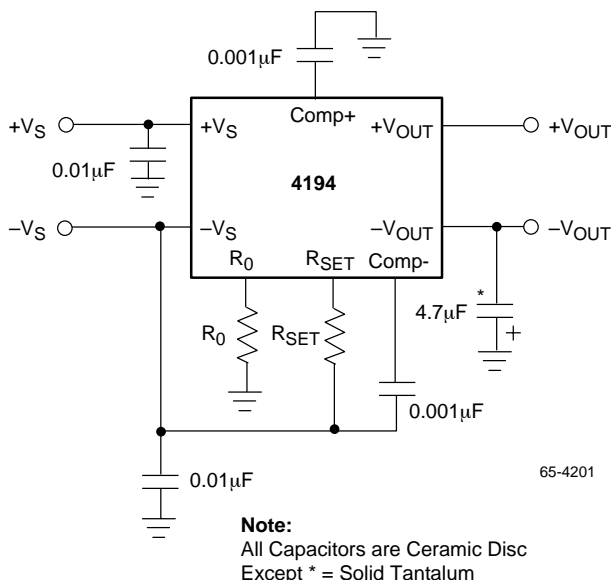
0.001$\mu$F

$+V_S$

$+V_S$

Comp+

$+V_{OUT}$

$+V_{OUT}$

0.01$\mu$F

4194

$-V_S$

$-V_S$

$-V_{OUT}$

$-V_{OUT}$

$R_0$

$R_{SET}$

Comp-

*

4.7$\mu$F

+

$R_0$

$R_{SET}$

0.001$\mu$F

65-4201

0.01$\mu$F

**Note:**
All Capacitors are Ceramic Disc
Except * = Solid Tantalum